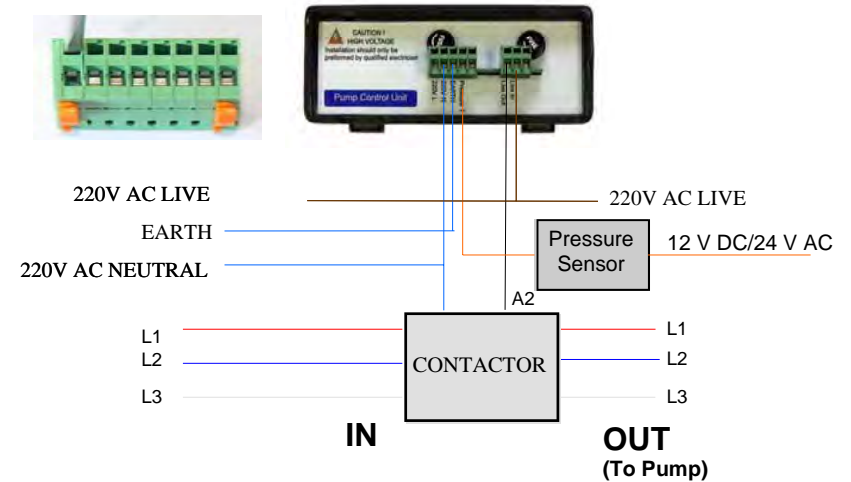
CAUTION!
HIGH VOLTAGE
Installation should only be preformed by qualified electrician

Pump Control Unit

220V AC LIVE
220V AC LIVE
EARTH
220V AC NEUTRAL
Pressure Sensor
12 V DC/24 V AC
A2
L1
L2
L3
CONTACTOR
L1
L2
L3
IN
OUT
(To Pump)